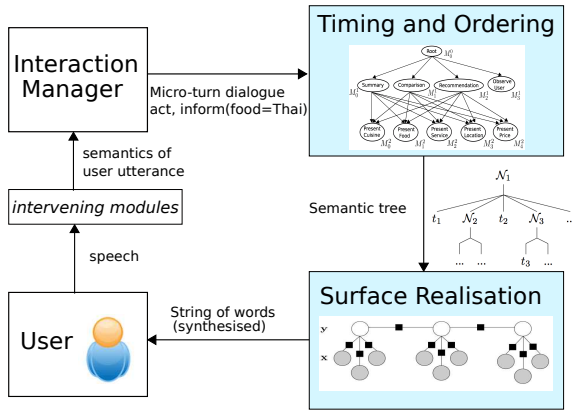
Interaction Manager

Micro-turn dialogue act, inform(food=Thai)

Timing and Ordering

Root $M_0^0$

Summary $M_1^0$

Comparison

Recommendation $M_1^2$

Observe User $M_3^0$

Present Cuisine $M_0^2$

Present Food $M_1^2$

Present Service $M_2^2$

Present Location $M_3^2$

Present Price $M_4^2$

semantics of user utterance

intervening modules

Semantic tree

$\mathcal{N}_1$

$t_1$ $\mathcal{N}_2$ $t_2$ $\mathcal{N}_3$ ...

... ... $t_3$ ...

speech

String of words (synthesised)

Surface Realisation

y

x

User